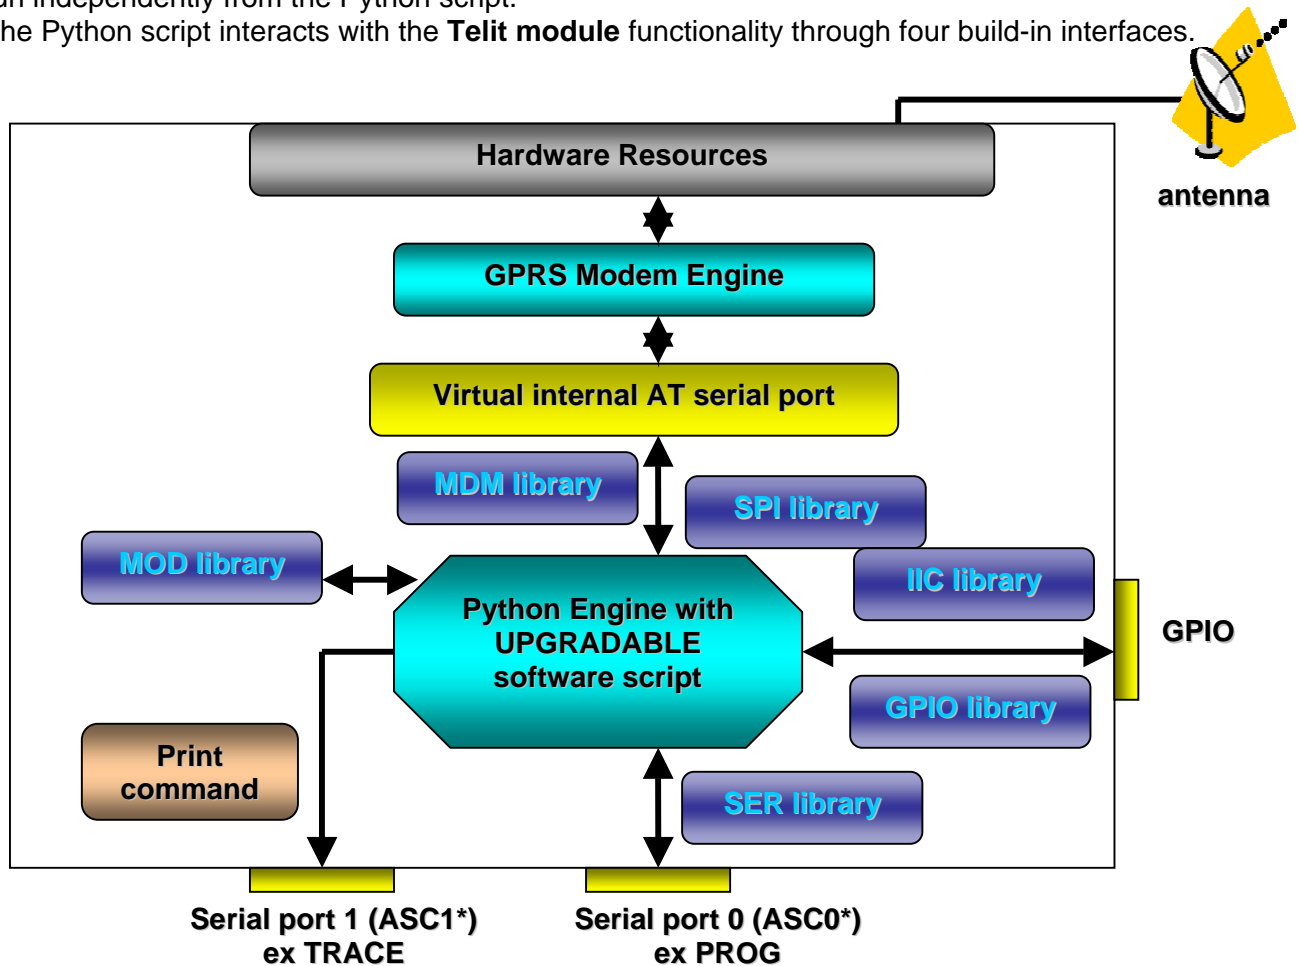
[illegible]

he Python script interacts with the **Telit module** functionality through four build-in interfaces.

Hardware Resources

antenna

GPRS Modem Engine

Virtual internal AT serial port

MDM library

SPI library

MOD library

IIC library

Python Engine with UPGRADABLE software script

GPIO

GPIO library

Print command

SER library

Serial port 1 (ASC1*) ex TRACE

Serial port 0 (ASC0*) ex PROG